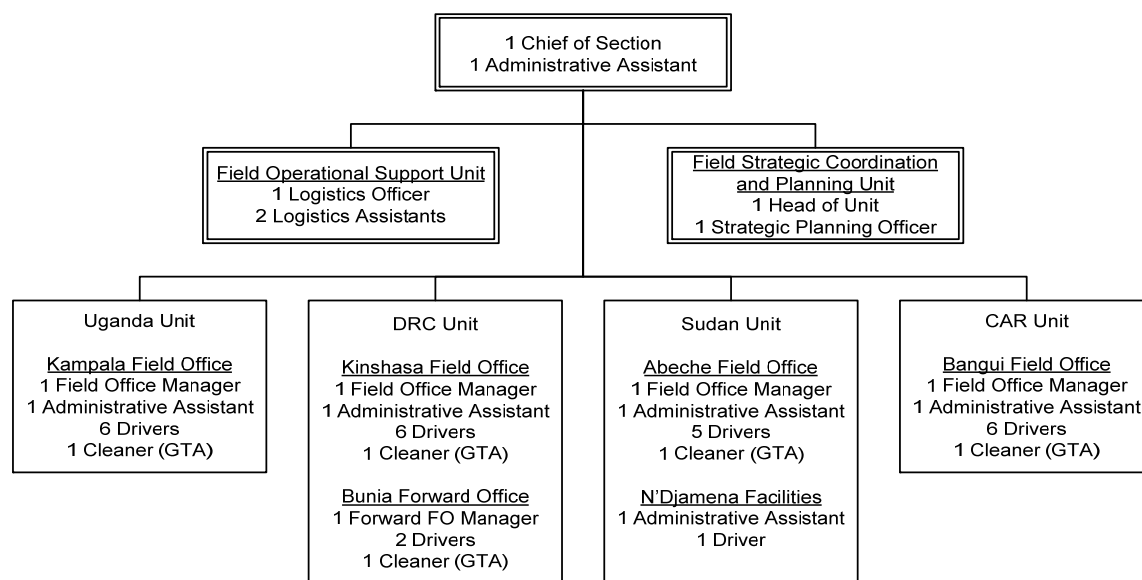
1 Chief of Section
1 Administrative Assistant

Field Operational Support Unit
1 Logistics Officer
2 Logistics Assistants

Field Strategic Coordination and Planning Unit
1 Head of Unit
1 Strategic Planning Officer

Uganda Unit

Kampala Field Office
1 Field Office Manager
1 Administrative Assistant
6 Drivers
1 Cleaner (GTA)

DRC Unit

Kinshasa Field Office
1 Field Office Manager
1 Administrative Assistant
6 Drivers
1 Cleaner (GTA)

Bunia Forward Office
1 Forward FO Manager
2 Drivers
1 Cleaner (GTA)

Sudan Unit

Abeche Field Office
1 Field Office Manager
1 Administrative Assistant
5 Drivers
1 Cleaner (GTA)

N'Djamena Facilities
1 Administrative Assistant
1 Driver

CAR Unit

Bangui Field Office
1 Field Office Manager
1 Administrative Assistant
6 Drivers
1 Cleaner (GTA)